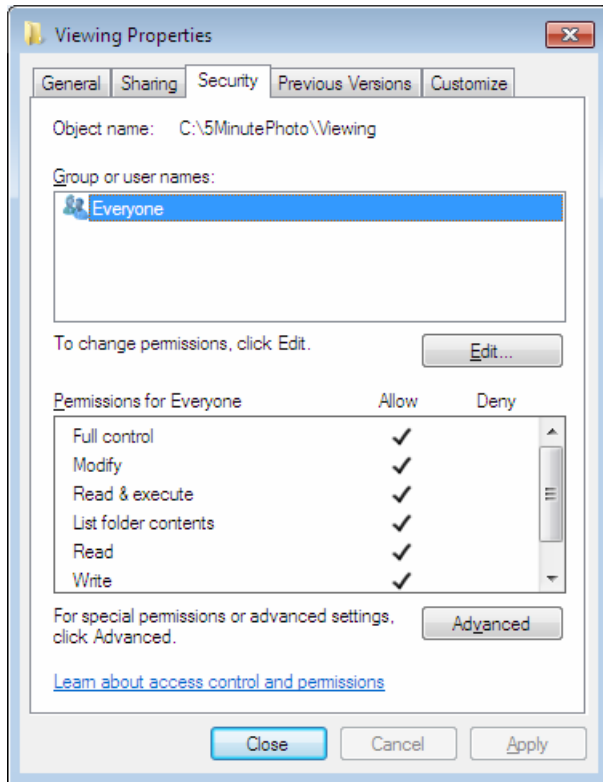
Viewing Properties

General | Sharing | Security | Previous Versions | Customize

Object name: C:\5MinutePhoto\Viewing

Group or user names:

Everyone

To change permissions, click Edit.

Edit...

| Permissions for Everyone | Allow | Deny |
|---|---|---|
| Full control | ✓ | |
| Modify | ✓ | |
| Read & execute | ✓ | |
| List folder contents | ✓ | |
| Read | ✓ | |
| Write | ✓ | |

For special permissions or advanced settings, click Advanced.

Advanced

Learn about access control and permissions

Close | Cancel | Apply